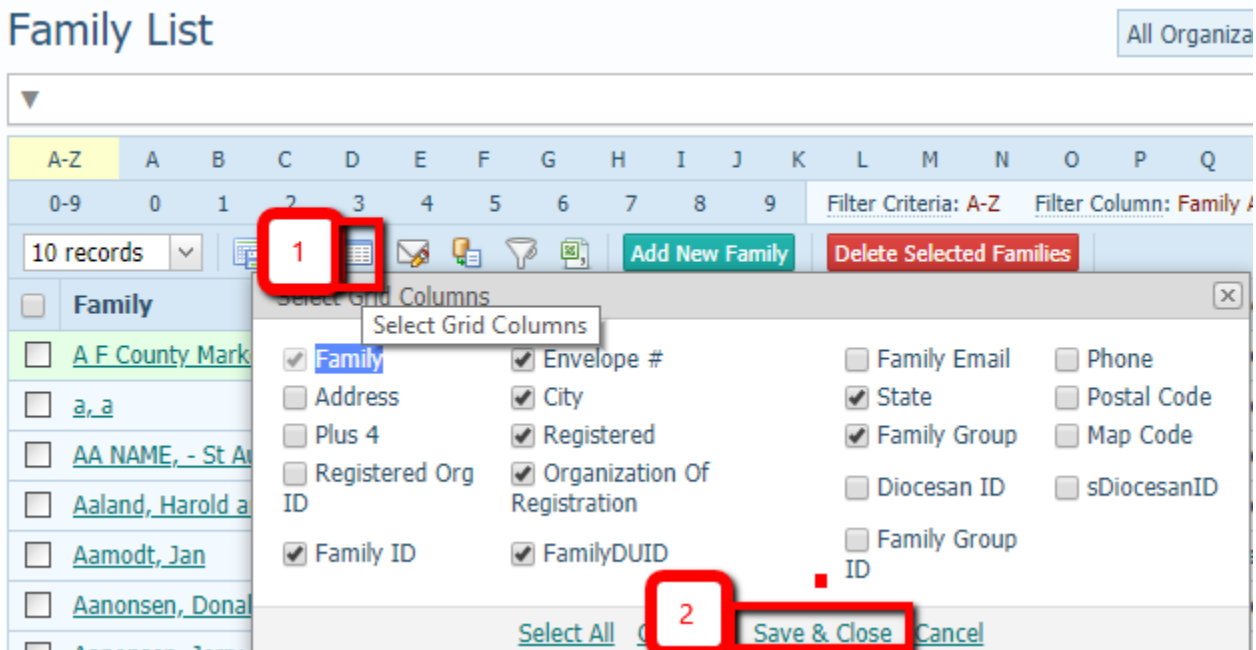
Family List

All Organiza

A-Z A B C D E F G H I J K L M N O P Q

0-9 0 1 2 3 4 5 6 7 8 9 Filter Criteria: A-Z Filter Column: Family A

10 records

1

Add New Family

Delete Selected Families

Family

Select Grid Columns

Select Grid Columns

A F County Mark

a, a

AA NAME, - St Au

Aaland, Harold a

Aamodt, Jan

Aanonsen, Donal

Family
Envelope #
Family Email
Phone
Address
City
State
Postal Code
Plus 4
Registered
Family Group
Map Code
Registered Org ID
Organization Of Registration
Diocesan ID
sDiocesanID
Family ID
FamilyDUID
Family Group ID

2

Select All
C
Save & Close
Cancel